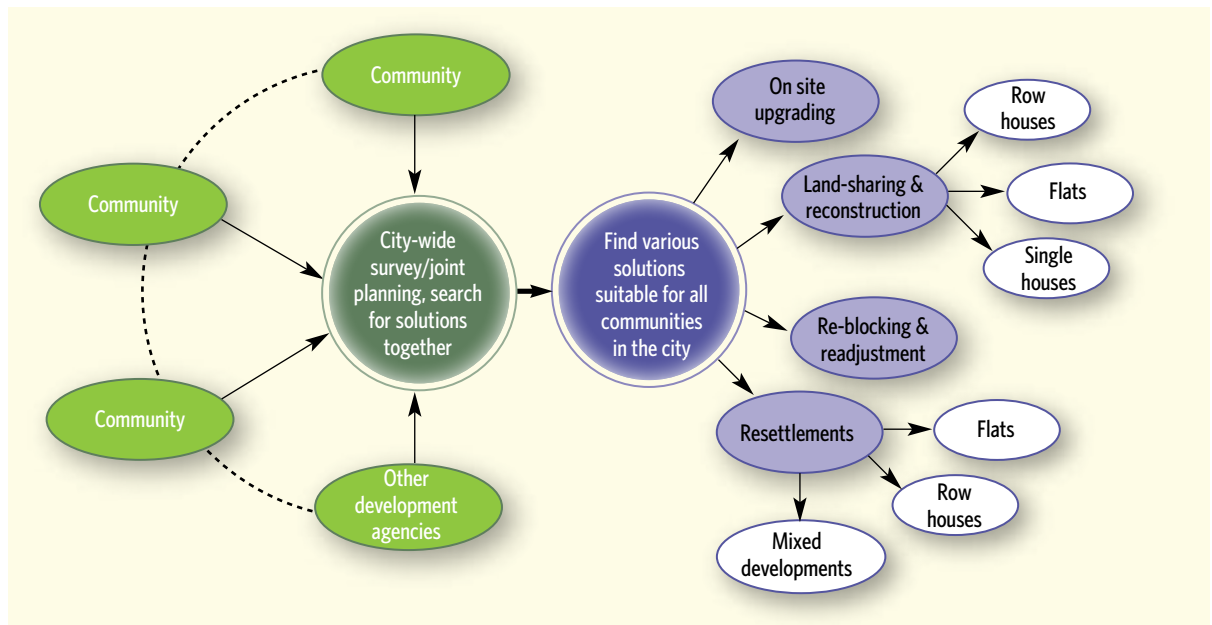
Community

Community

Community

Other development agencies

City-wide survey/joint planning, search for solutions together

Find various solutions suitable for all communities in the city

On site upgrading

Land-sharing & reconstruction

Row houses

Flats

Single houses

Re-blocking & readjustment

Resettlements

Flats

Row houses

Mixed developments